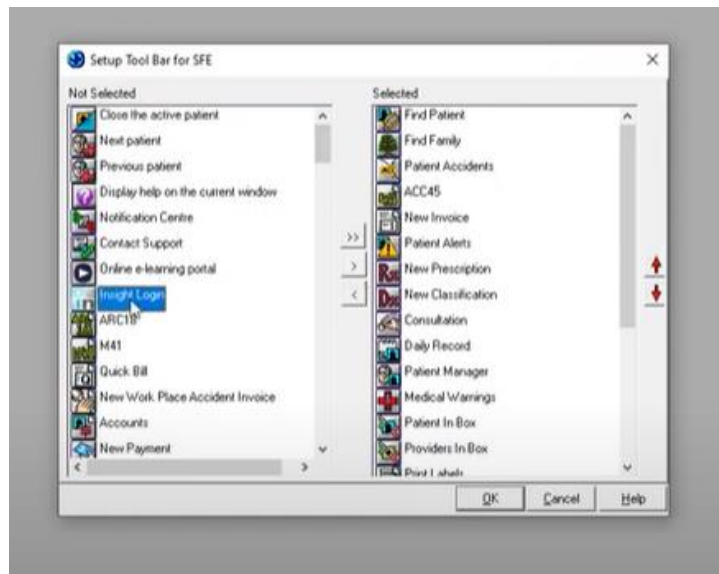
Setup Tool Bar for SFE

Not Selected

Close the active patient
Next patient
Previous patient
Display help on the current window
Notification Centre
Contact Support
Online e-learning portal
Insight Login
ARC18
M41
Quick Bill
New Work Place Accident Invoice
Accounts
New Payment

>>
>
<

Selected

Find Patient
Find Family
Patient Accidents
ACC45
New Invoice
Patient Alerts
New Prescription
New Classification
Consultation
Daily Record
Patient Manager
Medical Warnings
Patient In Box
Providers In Box
Print Labels

OK
Cancel
Help